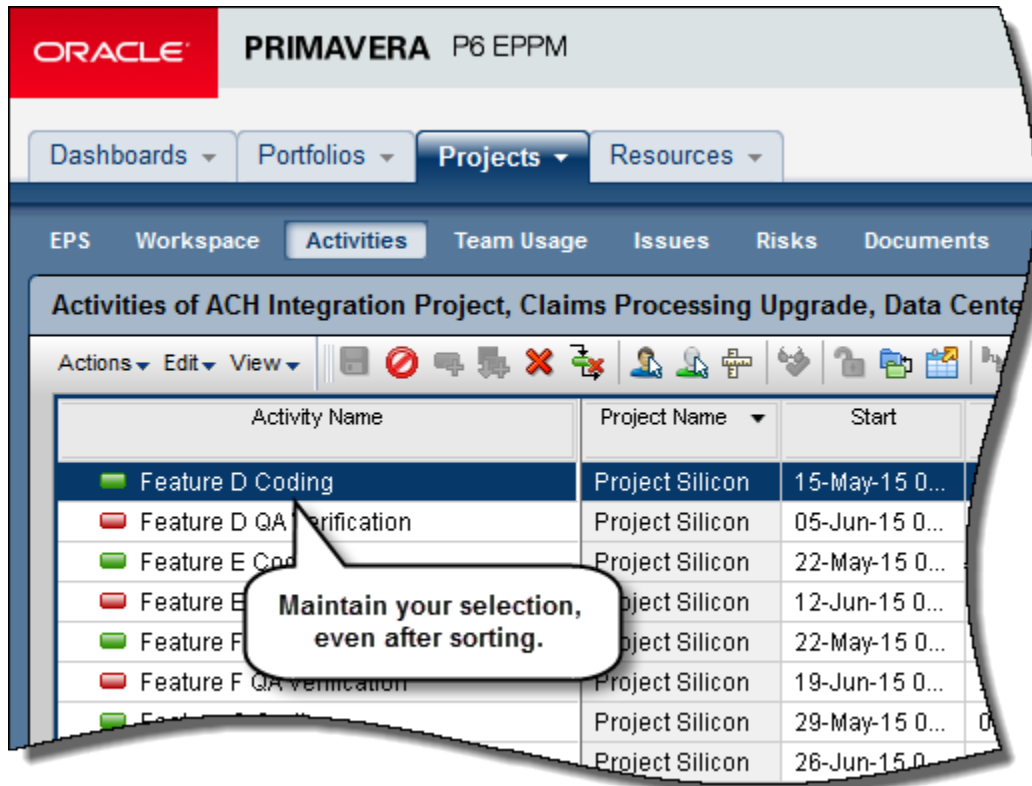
ORACLE PRIMAVERA P6 EPPM

Dashboards ▾ Portfolios ▾ Projects ▾ Resources ▾

EPS Workspace Activities Team Usage Issues Risks Documents

Activities of ACH Integration Project, Claims Processing Upgrade, Data Cente

Actions ▾ Edit ▾ View ▾

| Activity Name | Project Name ▾ | Start |
|---|---|---|
| Feature D Coding | Project Silicon | 15-May-15 0... |
| Feature D QA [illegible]rification | Project Silicon | 05-Jun-15 0... |
| Feature E Cod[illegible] | Project Silicon | 22-May-15 0... |
| Feature E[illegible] | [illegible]oject Silicon | 12-Jun-15 0... |
| Feature F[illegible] | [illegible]oject Silicon | 22-May-15 0... |
| Feature F QA Verification | Project Silicon | 19-Jun-15 0... |
| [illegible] | Project Silicon | 29-May-15 0... |
| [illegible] | Project Silicon | 26-Jun-15 0... |

Maintain your selection, even after sorting.